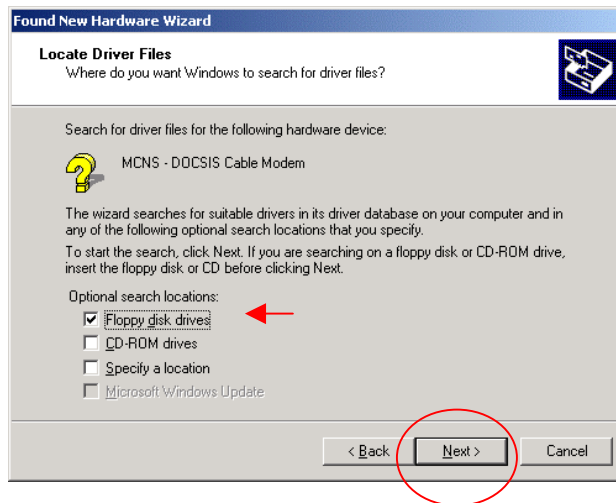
Found New Hardware Wizard

Locate Driver Files
Where do you want Windows to search for driver files?

Search for driver files for the following hardware device:

MCNS - DOCSIS Cable Modem

The wizard searches for suitable drivers in its driver database on your computer and in any of the following optional search locations that you specify.

To start the search, click Next. If you are searching on a floppy disk or CD-ROM drive, insert the floppy disk or CD before clicking Next.

Optional search locations:
☑ Floppy disk drives
☐ CD-ROM drives
☐ Specify a location
☐ Microsoft Windows Update

< Back
Next >
Cancel